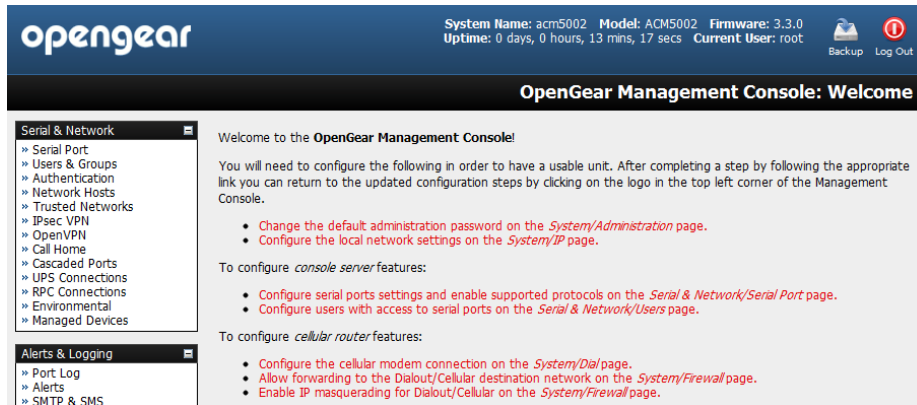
opengear

System Name: acm5002 Model: ACM5002 Firmware: 3.3.0
Uptime: 0 days, 0 hours, 13 mins, 17 secs Current User: root

Backup Log Out

OpenGear Management Console: Welcome

Serial & Network
» Serial Port
» Users & Groups
» Authentication
» Network Hosts
» Trusted Networks
» IPsec VPN
» OpenVPN
» Call Home
» Cascaded Ports
» UPS Connections
» RPC Connections
» Environmental
» Managed Devices

Alerts & Logging
» Port Log
» Alerts
» SMTP & SMS

Welcome to the **OpenGear Management Console**!

You will need to configure the following in order to have a usable unit. After completing a step by following the appropriate link you can return to the updated configuration steps by clicking on the logo in the top left corner of the Management Console.

- Change the default administration password on the *System/Administration* page.
- Configure the local network settings on the *System/IP* page.

To configure *console server* features:

- Configure serial ports settings and enable supported protocols on the *Serial & Network/Serial Port* page.
- Configure users with access to serial ports on the *Serial & Network/Users* page.

To configure *cellular router* features:

- Configure the cellular modem connection on the *System/Dial* page.
- Allow forwarding to the Dialout/Cellular destination network on the *System/Firewall* page.
- Enable IP masquerading for Dialout/Cellular on the *System/Firewall* page.